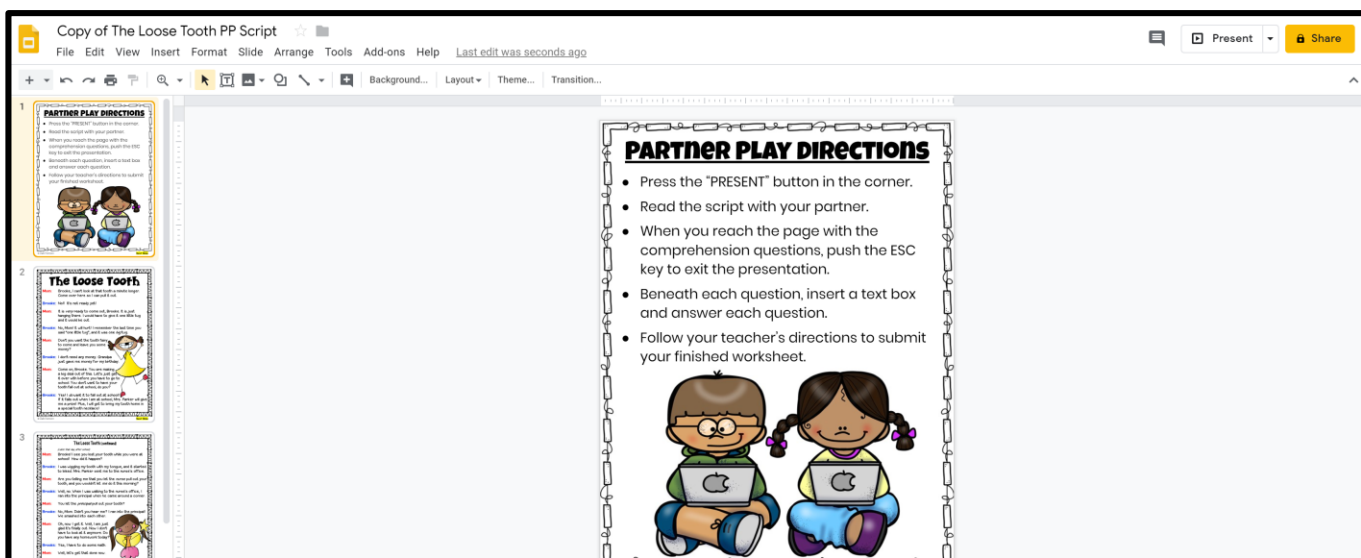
Copy of The Loose Tooth PP Script

File Edit View Insert Format Slide Arrange Tools Add-ons Help Last edit was seconds ago

Present Share

Background... Layout Theme... Transition...

1

2

3

The Loose Tooth

PARTNER PLAY DIRECTIONS

• Press the "PRESENT" button in the corner.

• Read the script with your partner.

• When you reach the page with the comprehension questions, push the ESC key to exit the presentation.

• Beneath each question, insert a text box and answer each question.

• Follow your teacher's directions to submit your finished worksheet.